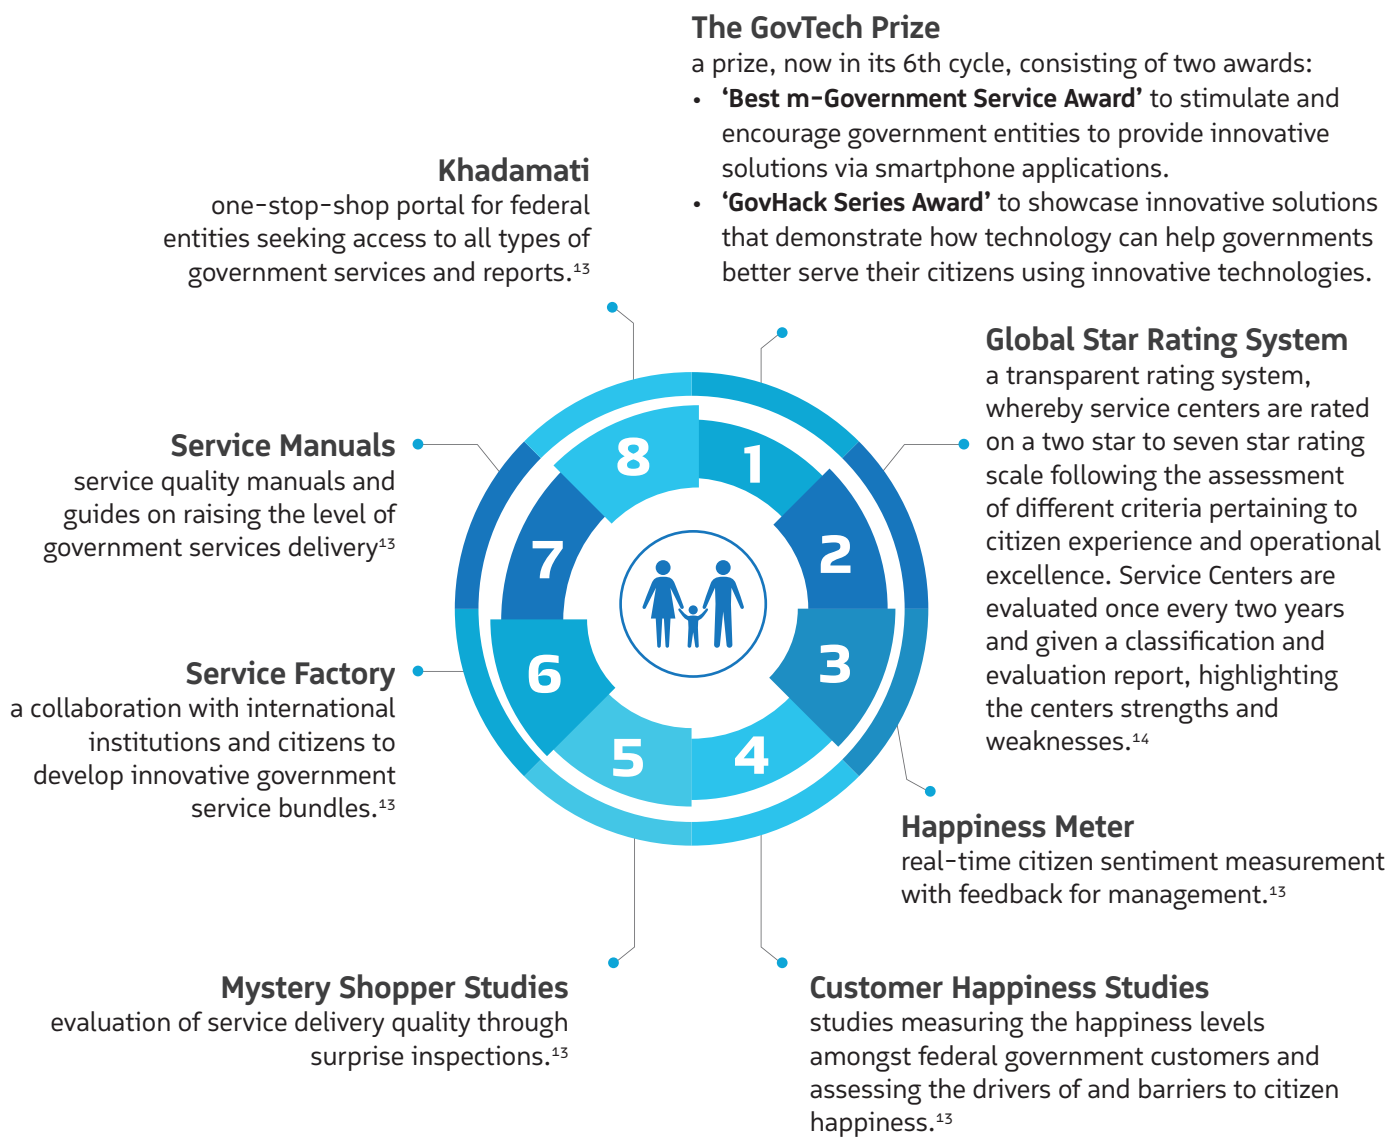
The GovTech Prize
a prize, now in its 6th cycle, consisting of two awards:
• 'Best m-Government Service Award' to stimulate and encourage government entities to provide innovative solutions via smartphone applications.
• 'GovHack Series Award' to showcase innovative solutions that demonstrate how technology can help governments better serve their citizens using innovative technologies.

Khadamati
one-stop-shop portal for federal entities seeking access to all types of government services and reports.$^{13}$

Global Star Rating System
a transparent rating system, whereby service centers are rated on a two star to seven star rating scale following the assessment of different criteria pertaining to citizen experience and operational excellence. Service Centers are evaluated once every two years and given a classification and evaluation report, highlighting the centers strengths and weaknesses.$^{14}$

Service Manuals
service quality manuals and guides on raising the level of government services delivery$^{13}$

8
1
2
3
4
5
6
7

Service Factory
a collaboration with international institutions and citizens to develop innovative government service bundles.$^{13}$

Happiness Meter
real-time citizen sentiment measurement with feedback for management.$^{13}$

Mystery Shopper Studies
evaluation of service delivery quality through surprise inspections.$^{13}$

Customer Happiness Studies
studies measuring the happiness levels amongst federal government customers and assessing the drivers of and barriers to citizen happiness.$^{13}$